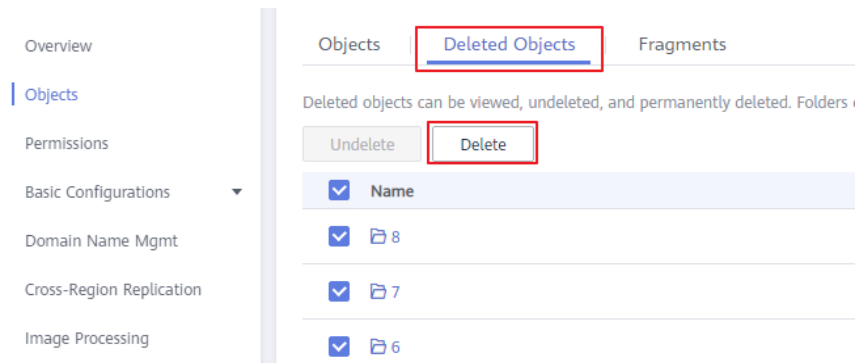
Overview

Objects

Permissions

Basic Configurations

Domain Name Mgmt

Cross-Region Replication

Image Processing

Objects | Deleted Objects | Fragments

Deleted objects can be viewed, undeleted, and permanently deleted. Folders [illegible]

Undelete | Delete

| Name |
|---|
| 8 |
| 7 |
| 6 |